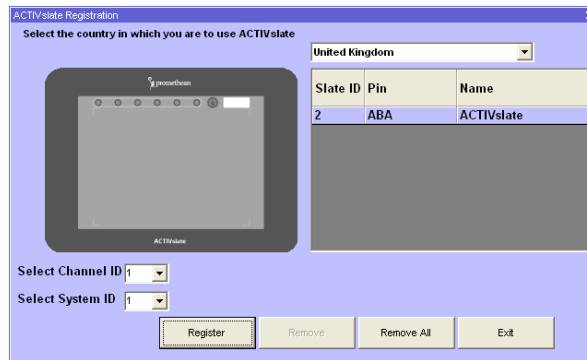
ACTIVslate Registration

Select the country in which you are to use ACTIVslate

United Kingdom

promethean

ACTIVslate

| Slate ID | Pin | Name |
|---|---|---|
| 2 | ABA | ACTIVslate |

Select Channel ID 1

Select System ID 1

Register

Remove

Remove All

Exit